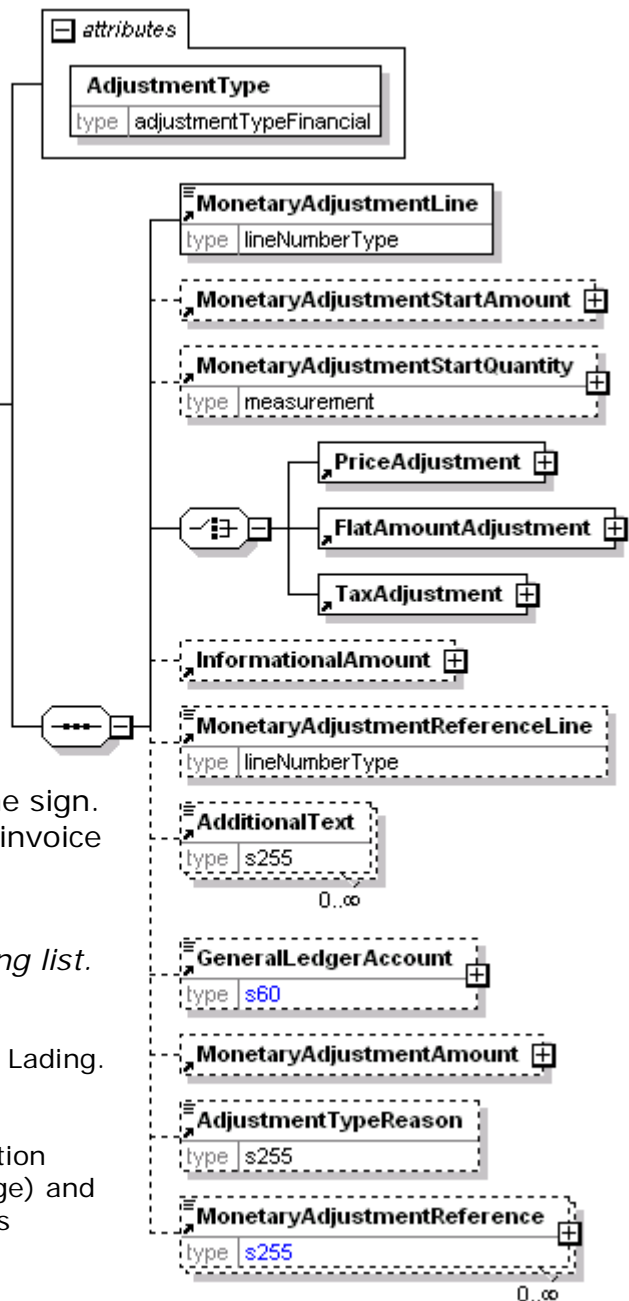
attributes

AdjustmentType
type adjustmentTypeFinancial

MonetaryAdjustmentLine
type lineNumberType

MonetaryAdjustmentStartAmount

MonetaryAdjustmentStartQuantity
type measurement

PriceAdjustment

FlatAmountAdjustment

TaxAdjustment

InformationalAmount

MonetaryAdjustmentReferenceLine
type lineNumberType

e sign.
invoice

AdditionalText
type s255
0..∞

ng list.

GeneralLedgerAccount
type s60

Lading.

MonetaryAdjustmentAmount

AdjustmentTypeReason
type s255

tion
ge) and
s

MonetaryAdjustmentReference
type s255
0..∞